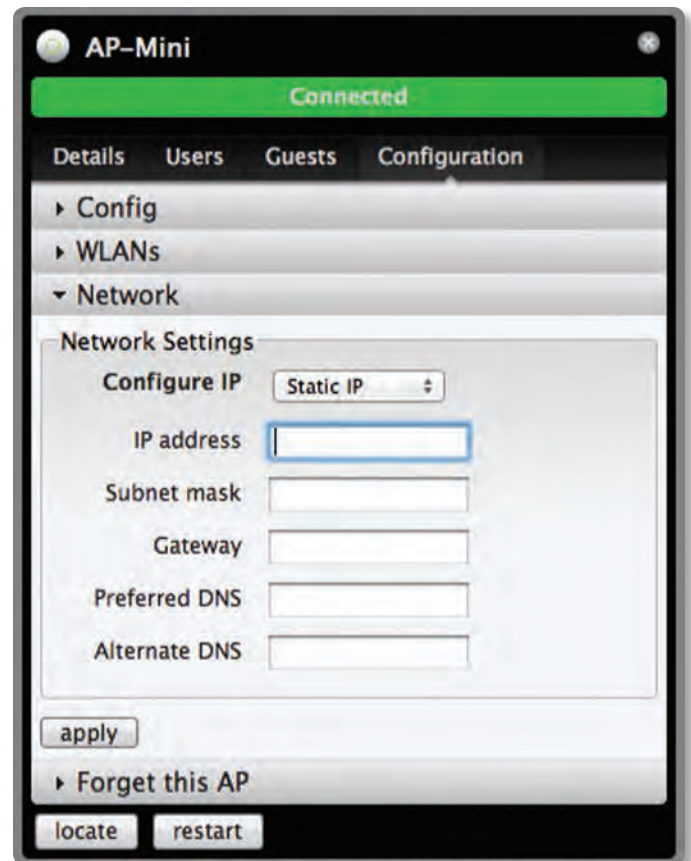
AP–Mini

Connected

Details Users Guests Configuration

Config

WLANs

Network

Network Settings

Configure IP Static IP

IP address

Subnet mask

Gateway

Preferred DNS

Alternate DNS

apply

Forget this AP

locate restart